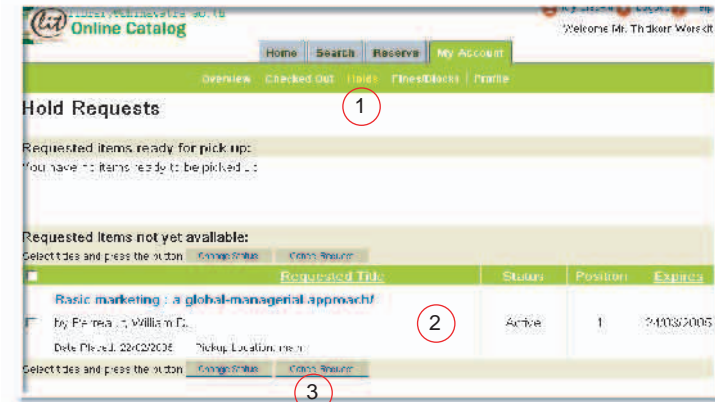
Online Catalog

Welcome Mr. Thaikorn Weraki

Home | Search | Reserve | My Account

Overview | Checked Out | Holds | Fines/Blocks | Profile

Hold Requests

1

Requested items ready for pick up:

You have no items ready to be picked up

Requested items not yet available:

Select titles and press the button [Change Status] [Cancel Request]

| | Requested Title | Status | Position | Expires |
|---|---|---|---|---|
| | Basic marketing : a global-managerial approach/ by Perreault, William D. Date Placed: 22/02/2005 Pickup Location: main | Active | 1 | 24/03/2005 |

2

Select titles and press the button [Change Status] [Cancel Request]

3